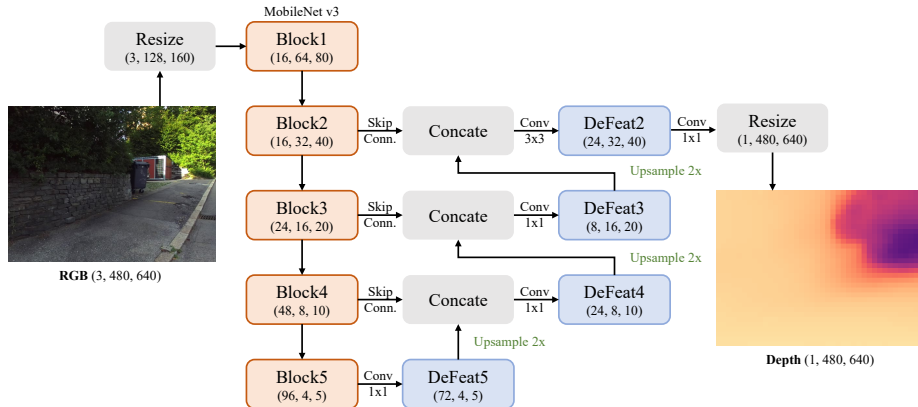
MobileNet v3

Resize
(3, 128, 160)

Block1
(16, 64, 80)

Block2
(16, 32, 40)

Skip
Conn.

Concate

Conv
3x3

DeFeat2
(24, 32, 40)

Conv
1x1

Resize
(1, 480, 640)

Upsample 2x

Block3
(24, 16, 20)

Skip
Conn.

Concate

Conv
1x1

DeFeat3
(8, 16, 20)

Upsample 2x

Block4
(48, 8, 10)

Skip
Conn.

Concate

Conv
1x1

DeFeat4
(24, 8, 10)

Upsample 2x

Block5
(96, 4, 5)

Conv
1x1

DeFeat5
(72, 4, 5)

**RGB** (3, 480, 640)

**Depth** (1, 480, 640)